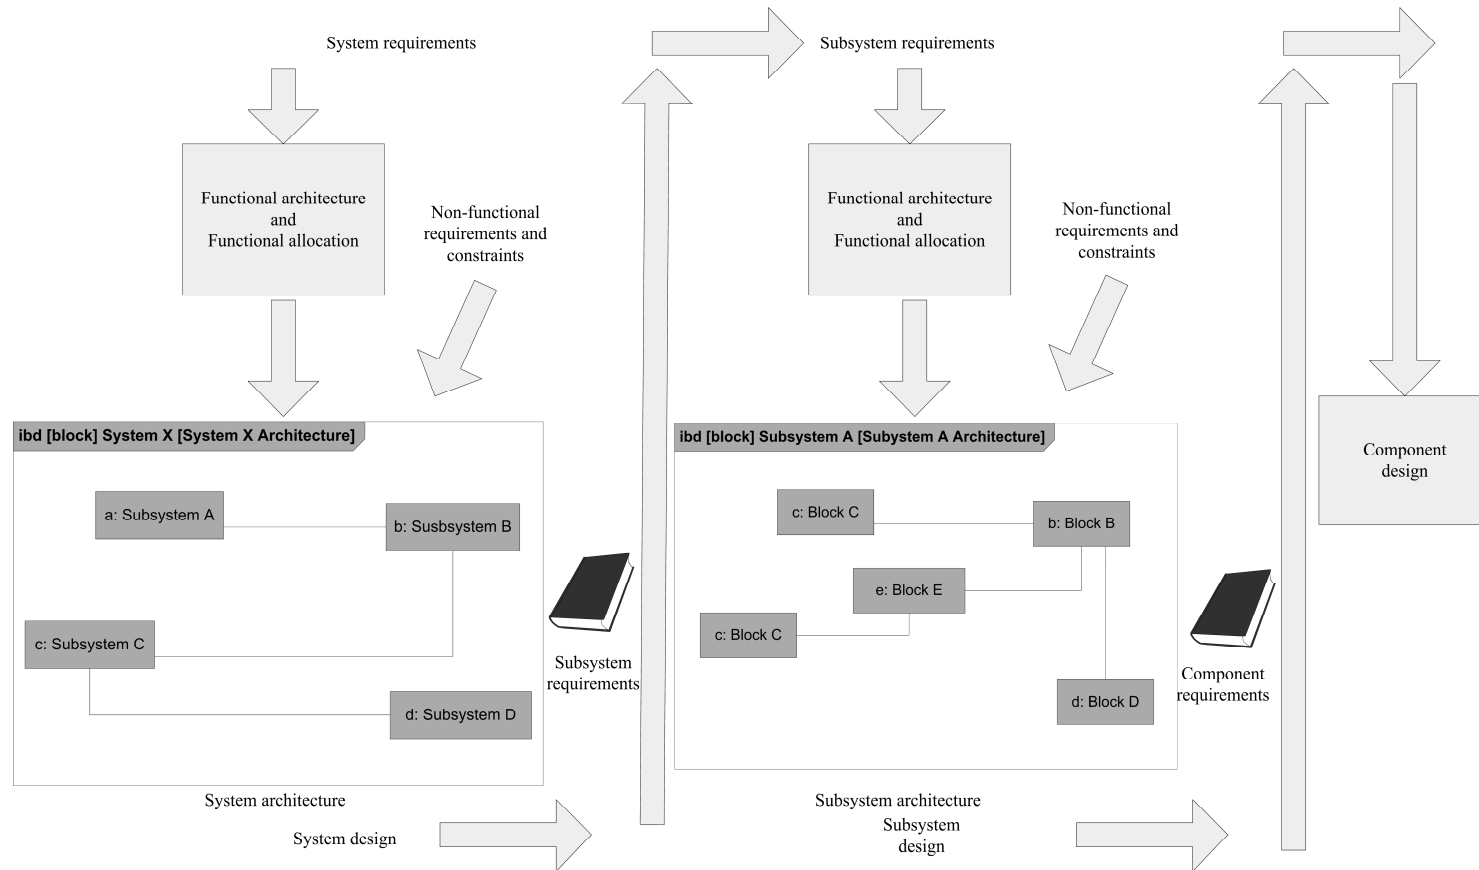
System requirements

Functional architecture
and
Functional allocation

Non-functional requirements and constraints

ibd [block] System X [System X Architecture]

a: Subsystem A

b: Susbsystem B

c: Subsystem C

d: Subsystem D

System architecture

System design

Subsystem requirements

Subsystem requirements

Functional architecture
and
Functional allocation

Non-functional requirements and constraints

ibd [block] Subsystem A [Subystem A Architecture]

c: Block C

b: Block B

e: Block E

c: Block C

d: Block D

Subsystem architecture

Subsystem design

Component requirements

Component design